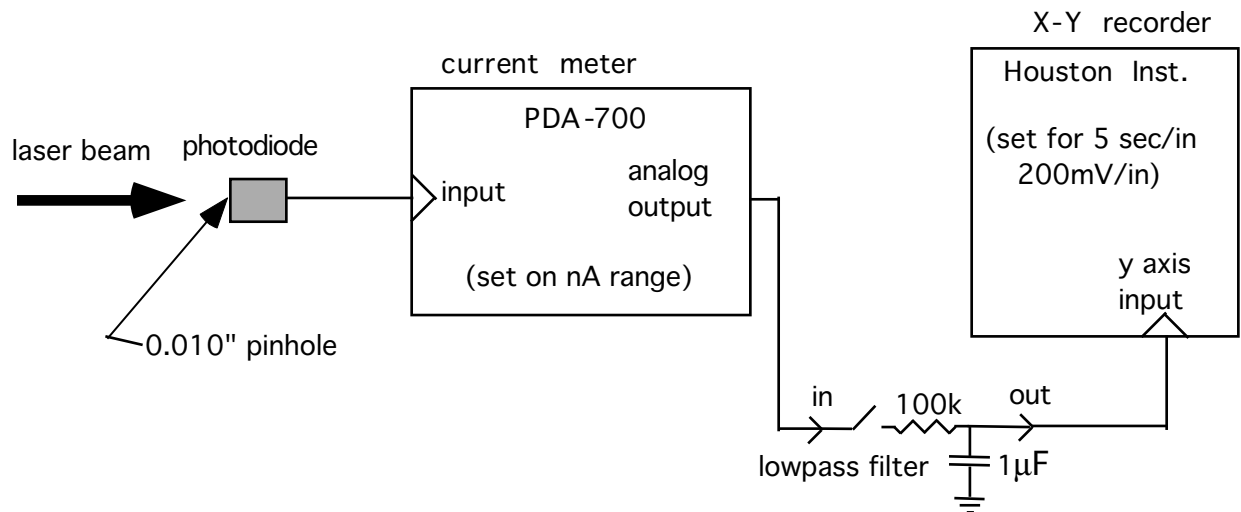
X-Y recorder

current meter

Houston Inst.

PDA-700

laser beam

photodiode

(set for 5 sec/in 200mV/in)

input

analog output

(set on nA range)

y axis input

0.010" pinhole

in

100k

out

lowpass filter

$1\mu F$